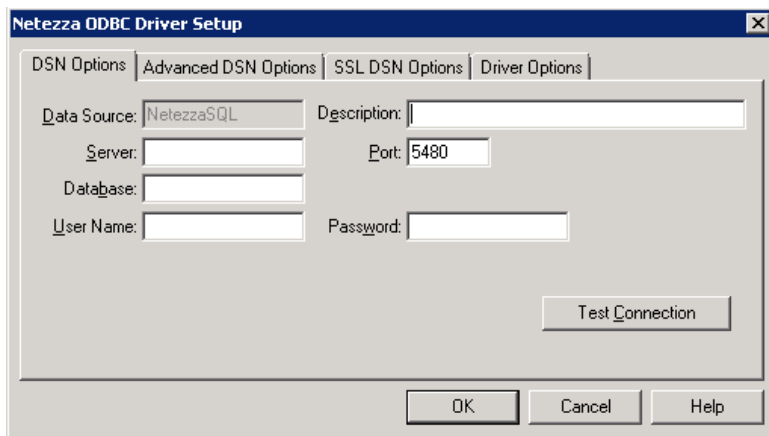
Netezza ODBC Driver Setup

DSN Options | Advanced DSN Options | SSL DSN Options | Driver Options

Data Source: NetezzaSQL
Description:
Server:
Port: 5480
Database:
User Name:
Password:

Test Connection

OK
Cancel
Help